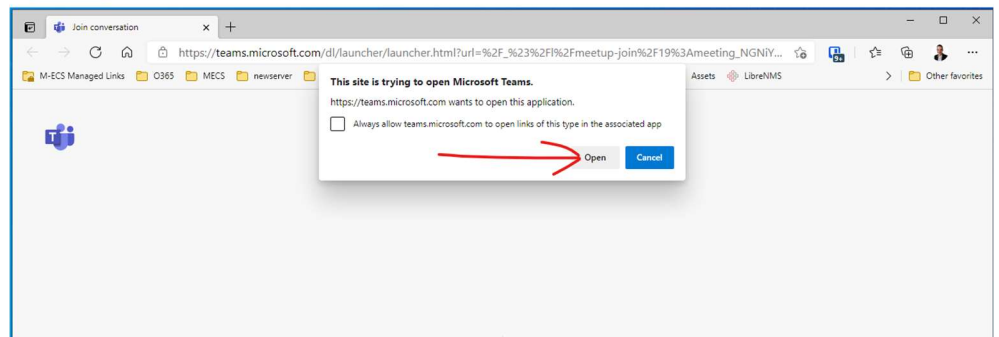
Join conversation

https://teams.microsoft.com/dl/launcher/launcher.html?url=%2F_%23%2Fl%2Fmeetup-join%2F19%3Ameeting_NGNiY...

M-ECS Managed Links O365 MECS newserver Assets LibreNMS Other favorites

This site is trying to open Microsoft Teams.

https://teams.microsoft.com wants to open this application.

Always allow teams.microsoft.com to open links of this type in the associated app

Open Cancel